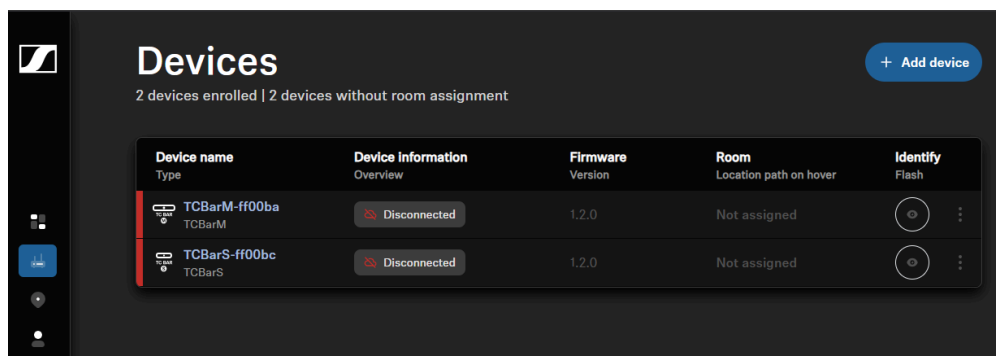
Devices

2 devices enrolled | 2 devices without room assignment

+ Add device

| Device name<br>Type | Device information<br>Overview | Firmware<br>Version | Room<br>Location path on hover | Identify<br>Flash |
|---|---|---|---|---|
| TC BAR M TCBarM-ff00ba<br>TCBarM | Disconnected | 1.2.0 | Not assigned | |
| TC BAR S TCBarS-ff00bc<br>TCBarS | Disconnected | 1.2.0 | Not assigned | |